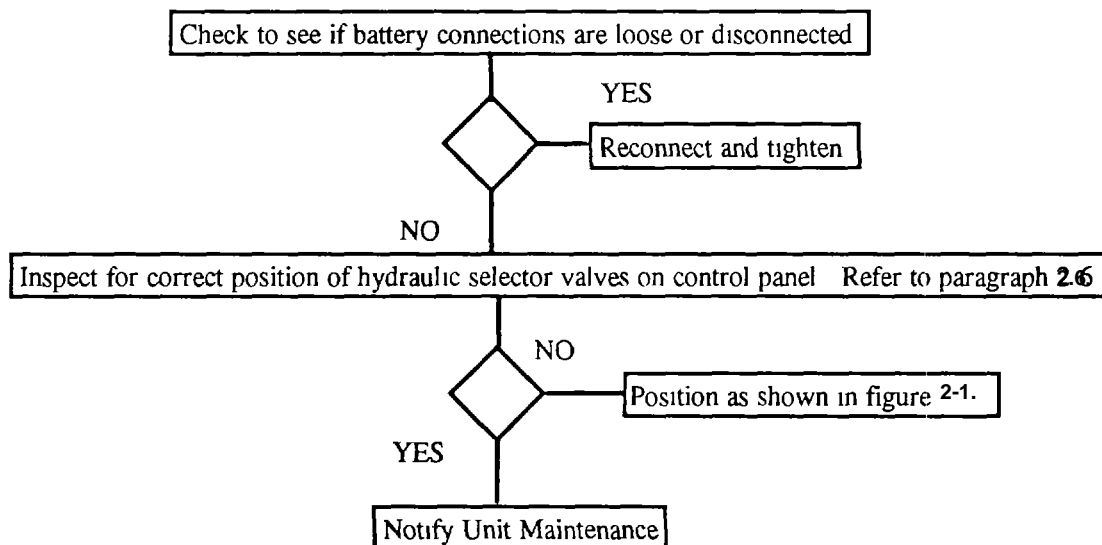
Check to see if battery connections are loose or disconnected

YES

Reconnect and tighten

NO

Inspect for correct position of hydraulic selector valves on control panel Refer to paragraph 2.6

NO

Position as shown in figure 2-1.

YES

Notify Unit Maintenance